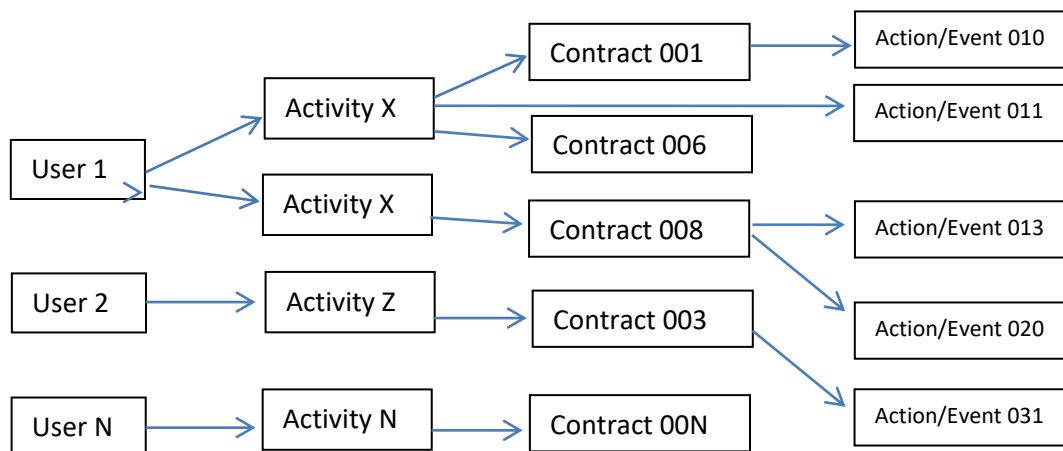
User 1

Activity X

Activity X

Contract 001

Contract 006

Contract 008

Action/Event 010

Action/Event 011

Action/Event 013

Action/Event 020

User 2

Activity Z

Contract 003

Action/Event 031

User N

Activity N

Contract 00N